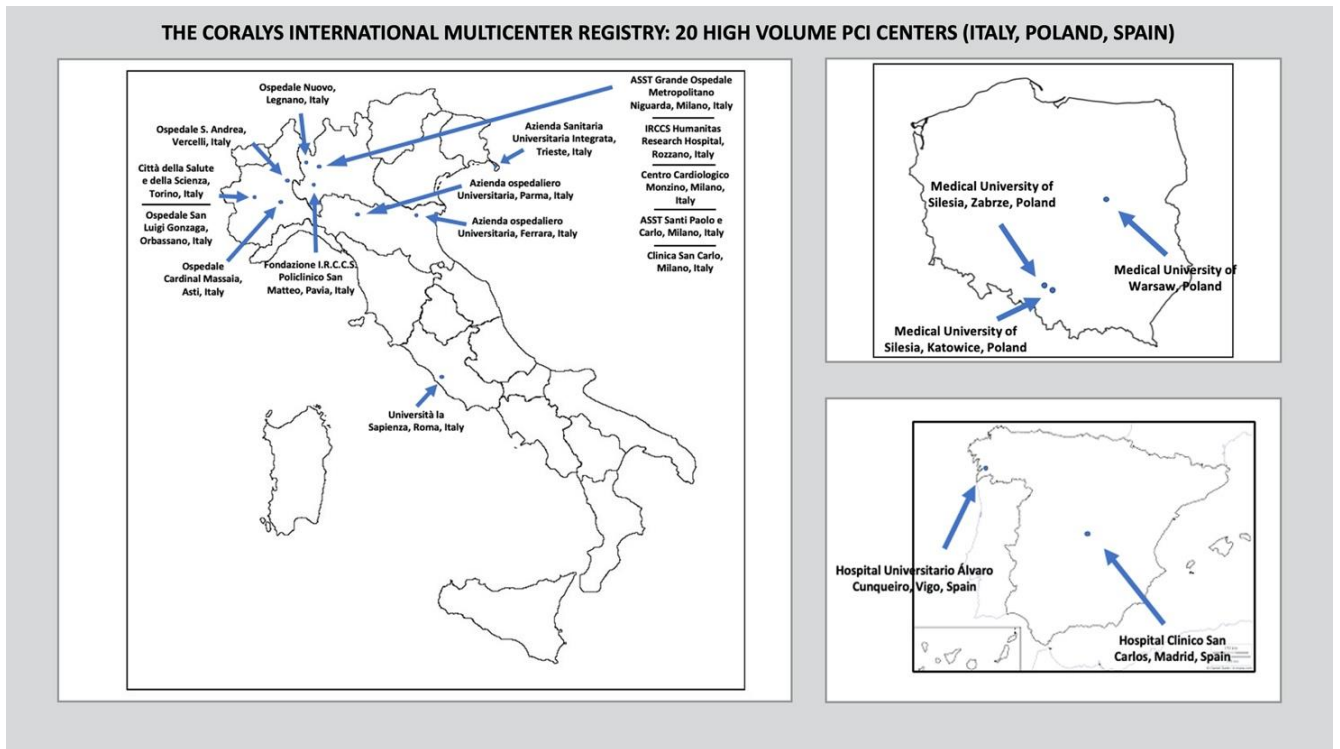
THE CORALYS INTERNATIONAL MULTICENTER REGISTRY: 20 HIGH VOLUME PCI CENTERS (ITALY, POLAND, SPAIN)

Ospedale Nuovo, Legnano, Italy

ASST Grande Ospedale Metropolitano Niguarda, Milano, Italy

IRCCS Humanitas Research Hospital, Rozzano, Italy

Centro Cardiologico Monzino, Milano, Italy

ASST Santi Paolo e Carlo, Milano, Italy

Clinica San Carlo, Milano, Italy

Ospedale S. Andrea, Vercelli, Italy

Azienda Sanitaria Universitaria Integrata, Trieste, Italy

Città della Salute e della Scienza, Torino, Italy

Ospedale San Luigi Gonzaga, Orbassano, Italy

Azienda ospedaliero Universitaria, Parma, Italy

Azienda ospedaliero Universitaria, Ferrara, Italy

Ospedale Cardinal Massaia, Asti, Italy

Fondazione I.R.C.C.S. Policlinico San Matteo, Pavia, Italy

Università la Sapienza, Roma, Italy

Medical University of Silesia, Zabrze, Poland

Medical University of Warsaw, Poland

Medical University of Silesia, Katowice, Poland

Hospital Universitario Álvaro Cunqueiro, Vigo, Spain

Hospital Clinico San Carlos, Madrid, Spain